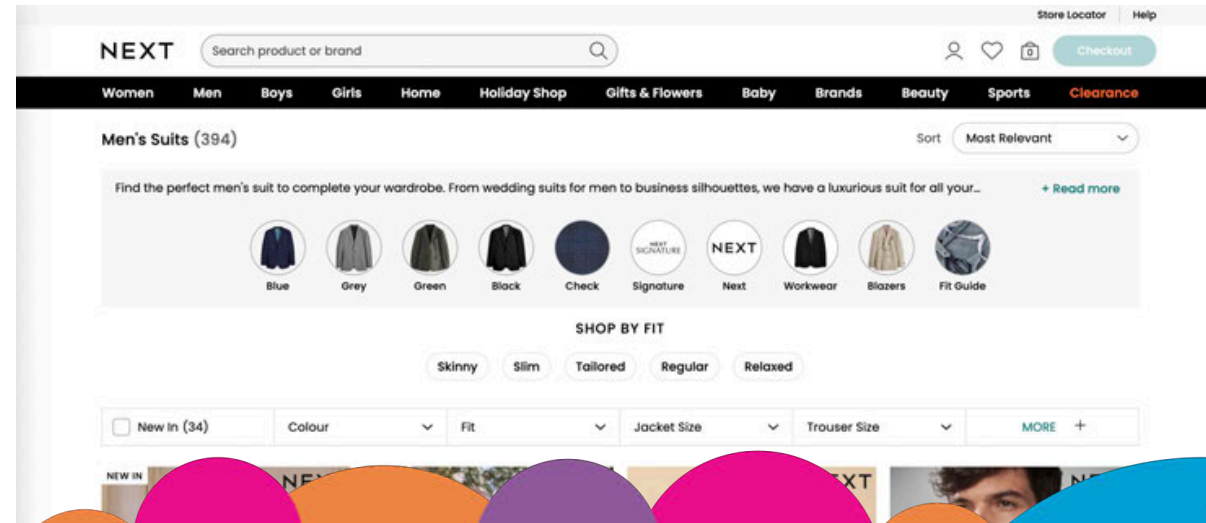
Store Locator | Help

NEXT

Search product or brand

Checkout

Women Men Boys Girls Home Holiday Shop Gifts & Flowers Baby Brands Beauty Sports Clearance

Men's Suits (394)

Sort Most Relevant

Find the perfect men's suit to complete your wardrobe. From wedding suits for men to business silhouettes, we have a luxurious suit for all your...

+ Read more

Blue Grey Green Black Check NEXT SIGNATURE Signature NEXT Next Workwear Blazers Fit Guide

SHOP BY FIT

Skinny Slim Tailored Regular Relaxed

New In (34) Colour Fit Jacket Size Trouser Size MORE +

NEW IN